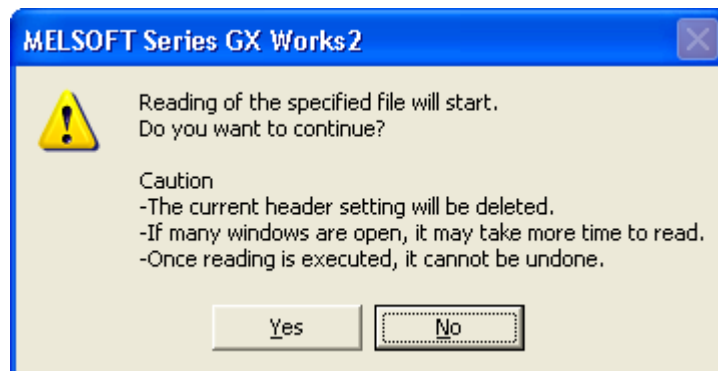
MELSOFT Series GX Works2

Reading of the specified file will start.
Do you want to continue?

Caution
-The current header setting will be deleted.
-If many windows are open, it may take more time to read.
-Once reading is executed, it cannot be undone.

Yes No